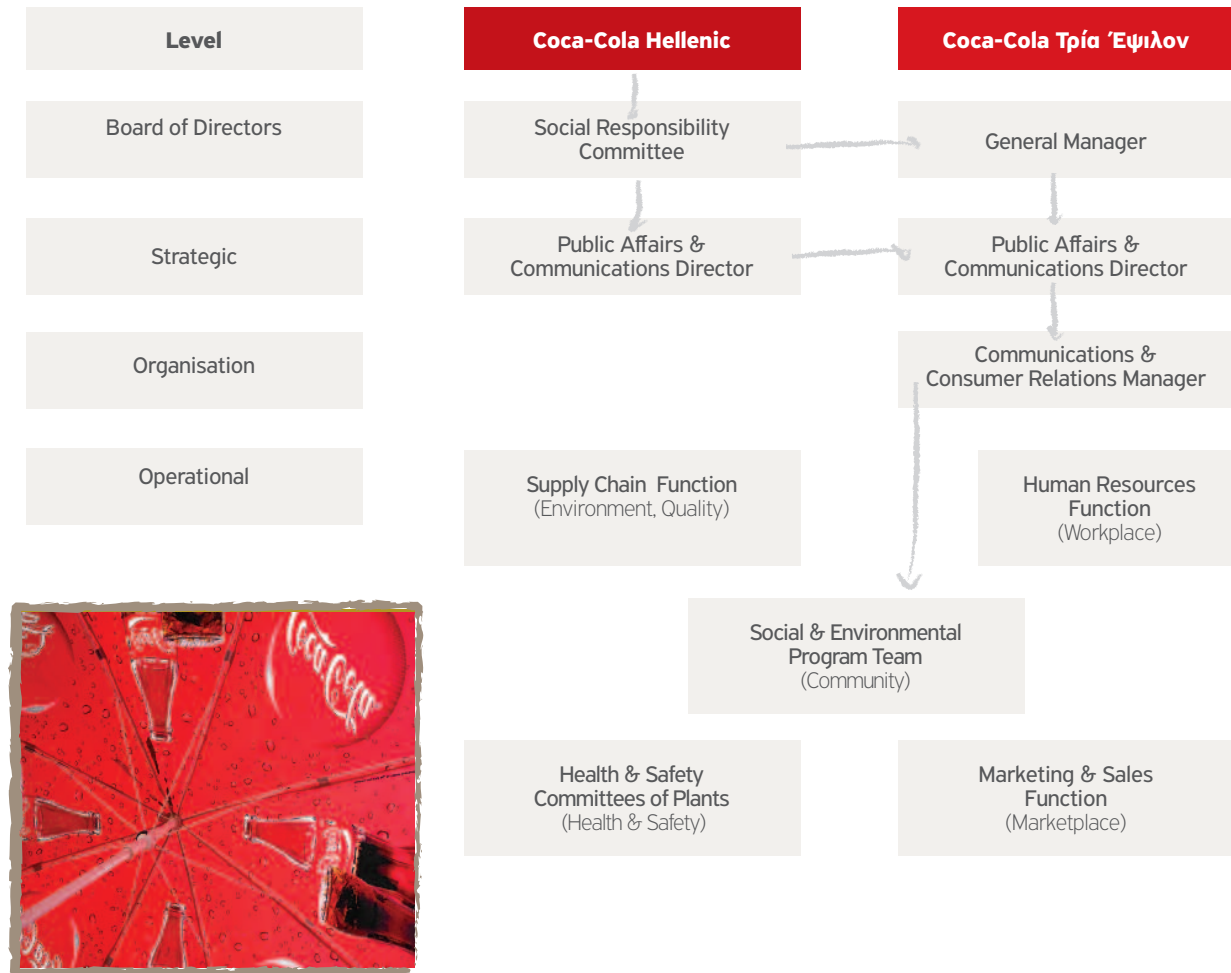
Level

Coca-Cola Hellenic

Coca-Cola Τρία Έψιλον

Board of Directors

Social Responsibility Committee

General Manager

Strategic

Public Affairs & Communications Director

Public Affairs & Communications Director

Organisation

Communications & Consumer Relations Manager

Operational

Supply Chain Function (Environment, Quality)

Human Resources Function (Workplace)

Social & Environmental Program Team (Community)

Health & Safety Committees of Plants (Health & Safety)

Marketing & Sales Function (Marketplace)

Coca-Cola

Coca-Cola